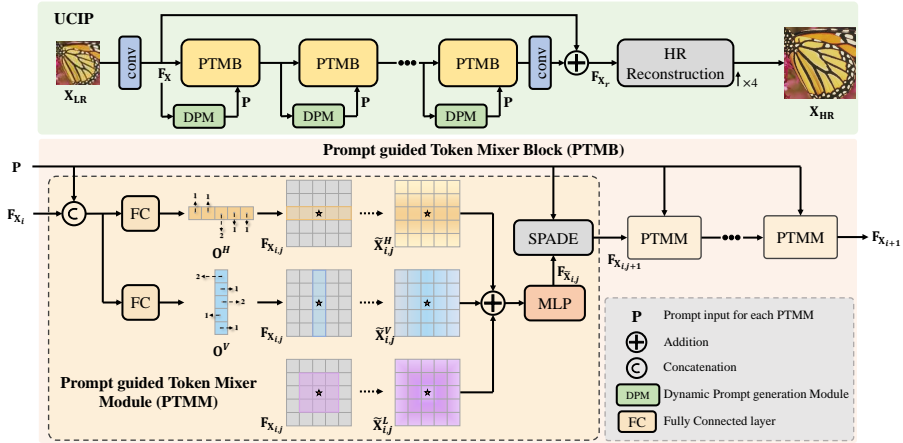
UCIP

$X_{LR}$

conv

$F_X$

PTMB

DPM

P

PTMB

DPM

P

PTMB

DPM

P

conv

$F_{X_r}$

HR Reconstruction

×4

$X_{HR}$

Prompt guided Token Mixer Block (PTMB)

P

$F_{X_i}$

C

FC

1 1 2 1 1 1

$O^H$

$F_{X_{i,j}}$

$\tilde{X}^H_{i,j}$

FC

2 1 2 1 1

$O^V$

$F_{X_{i,j}}$

$\tilde{X}^V_{i,j}$

$F_{X_{i,j}}$

$\tilde{X}^L_{i,j}$

SPADE

$F_{\tilde{X}_{i,j}}$

MLP

PTMM

$F_{X_{i,j+1}}$

PTMM

$F_{X_{i+1}}$

Prompt guided Token Mixer Module (PTMM)

P Prompt input for each PTMM

Addition

C Concatenation

DPM Dynamic Prompt generation Module

FC Fully Connected layer